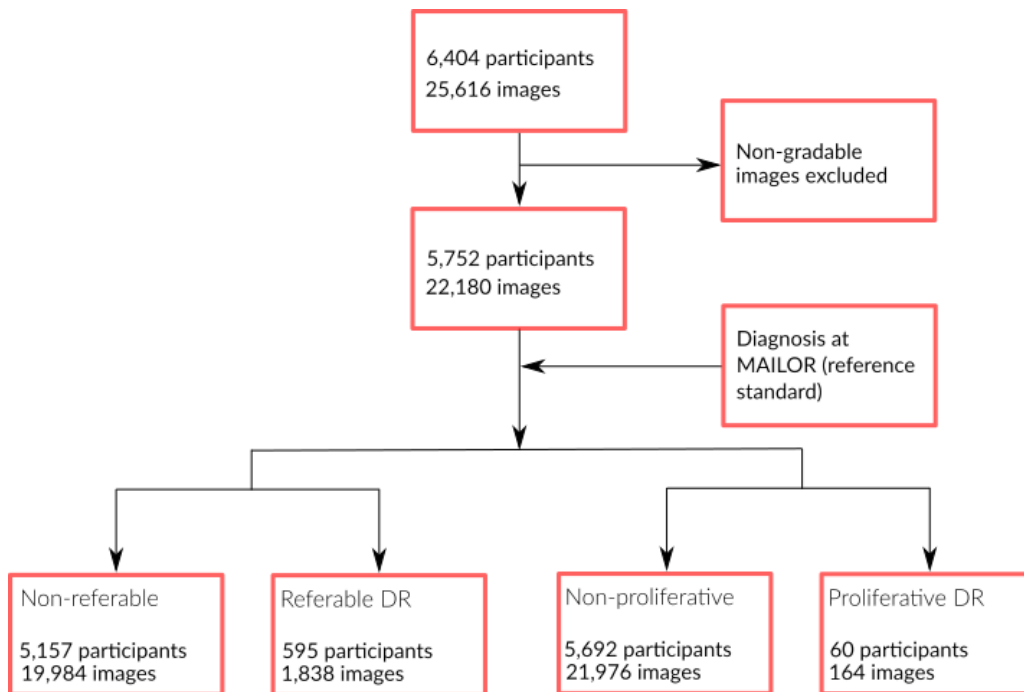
6,404 participants
25,616 images

Non-gradable images excluded

5,752 participants
22,180 images

Diagnosis at MAILOR (reference standard)

Non-referable

5,157 participants
19,984 images

Referable DR

595 participants
1,838 images

Non-proliferative

5,692 participants
21,976 images

Proliferative DR

60 participants
164 images